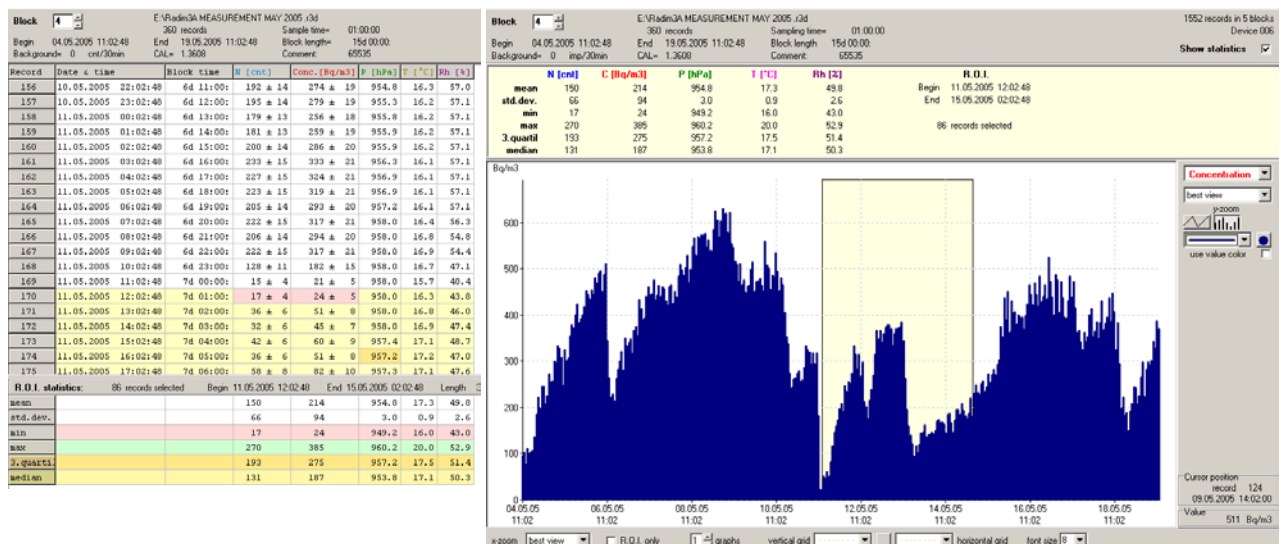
Block 4
E:\Radim3A MEASUREMENT MAY 2005 .r3d
360 records
Sample time= 01:00:00
Begin 04.05.2005 11:02:48
End 19.05.2005 11:02:48
Block length= 15d 00:00
Background= 0 cnt/30min
CAL= 1.3608
Comment: 65535

| Record | Date & time | Block time | N [cnt] | Conc.[Bq/m3] | P [hPa] | T [°C] | Rh [%] |
|---|---|---|---|---|---|---|---|
| 156 | 10.05.2005 22:02:48 | 6d 11:00: | 192 ± 14 | 274 ± 19 | 954.8 | 16.3 | 57.0 |
| 157 | 11.05.2005 23:02:48 | 6d 12:00: | 195 ± 14 | 279 ± 19 | 955.3 | 16.2 | 57.1 |
| 158 | 11.05.2005 00:02:48 | 6d 13:00: | 179 ± 13 | 256 ± 18 | 955.8 | 16.2 | 57.1 |
| 159 | 11.05.2005 01:02:48 | 6d 14:00: | 181 ± 13 | 259 ± 19 | 955.9 | 16.2 | 57.1 |
| 160 | 11.05.2005 02:02:48 | 6d 15:00: | 200 ± 14 | 286 ± 20 | 955.9 | 16.2 | 57.1 |
| 161 | 11.05.2005 03:02:48 | 6d 16:00: | 233 ± 15 | 333 ± 21 | 956.3 | 16.1 | 57.1 |
| 162 | 11.05.2005 04:02:48 | 6d 17:00: | 227 ± 15 | 324 ± 21 | 956.9 | 16.1 | 57.1 |
| 163 | 11.05.2005 05:02:48 | 6d 18:00: | 223 ± 15 | 319 ± 21 | 956.9 | 16.1 | 57.1 |
| 164 | 11.05.2005 06:02:48 | 6d 19:00: | 205 ± 14 | 293 ± 20 | 957.2 | 16.1 | 57.1 |
| 165 | 11.05.2005 07:02:48 | 6d 20:00: | 222 ± 15 | 317 ± 21 | 958.0 | 16.4 | 56.3 |
| 166 | 11.05.2005 08:02:48 | 6d 21:00: | 206 ± 14 | 294 ± 20 | 958.0 | 16.8 | 54.8 |
| 167 | 11.05.2005 09:02:48 | 6d 22:00: | 222 ± 15 | 317 ± 21 | 958.0 | 16.9 | 54.4 |
| 168 | 11.05.2005 10:02:48 | 6d 23:00: | 128 ± 11 | 182 ± 15 | 958.0 | 16.7 | 47.1 |
| 169 | 11.05.2005 11:02:48 | 7d 00:00: | 15 ± 4 | 21 ± 5 | 958.0 | 15.7 | 40.4 |
| 170 | 11.05.2005 12:02:48 | 7d 01:00: | 17 ± 4 | 24 ± 5 | 958.0 | 16.3 | 43.8 |
| 171 | 11.05.2005 13:02:48 | 7d 02:00: | 36 ± 6 | 51 ± 8 | 958.0 | 16.8 | 46.0 |
| 172 | 11.05.2005 14:02:48 | 7d 03:00: | 32 ± 6 | 45 ± 7 | 958.0 | 16.9 | 47.4 |
| 173 | 11.05.2005 15:02:48 | 7d 04:00: | 42 ± 6 | 60 ± 9 | 957.4 | 17.1 | 48.7 |
| 174 | 11.05.2005 16:02:48 | 7d 05:00: | 36 ± 6 | 51 ± 8 | 957.2 | 17.2 | 47.0 |
| 175 | 11.05.2005 17:02:48 | 7d 06:00: | 58 ± 8 | 82 ± 10 | 957.3 | 17.1 | 48.6 |

R.O.I. statistics: 86 records selected Begin 11.05.2005 12:02:48 End 15.05.2005 02:02:48 Length

| | | | | | | | |
|---|---|---|---|---|---|---|---|
| mean | | | 150 | 214 | 954.8 | 17.3 | 49.8 |
| std.dev. | | | 66 | 94 | 3.0 | 0.9 | 2.6 |
| min | | | 17 | 24 | 949.2 | 16.0 | 43.0 |
| max | | | 270 | 385 | 960.2 | 20.0 | 52.9 |
| 3.quarti | | | 193 | 275 | 957.2 | 17.5 | 51.4 |
| median | | | 131 | 187 | 953.8 | 17.1 | 50.3 |

Block 4
E:\Radim3A MEASUREMENT MAY 2005 .r3d
360 records
Sampling time= 01:00:00
Begin 04.05.2005 11:02:48
End 19.05.2005 11:02:48
Block length 15d 00:00:
Background= 0 imp/30min
CAL= 1.3608
Comment: 65535
1552 records in 5 blocks
Device 006
Show statistics

| | N [cnt] | C [Bq/m3] | P [hPa] | T [°C] | Rh [%] |
|---|---|---|---|---|---|
| mean | 150 | 214 | 954.8 | 17.3 | 49.8 |
| std.dev. | 66 | 94 | 3.0 | 0.9 | 2.6 |
| min | 17 | 24 | 949.2 | 16.0 | 43.0 |
| max | 270 | 385 | 960.2 | 20.0 | 52.9 |
| 3.quartil | 193 | 275 | 957.2 | 17.5 | 51.4 |
| median | 131 | 187 | 953.8 | 17.1 | 50.3 |

R.O.I.
Begin 11.05.2005 12:02:48
End 15.05.2005 02:02:48
86 records selected

Bq/m3
600
500
400
300
200
100
04.05.05 11:02
06.05.05 11:02
08.05.05 11:02
10.05.05 11:02
12.05.05 11:02
14.05.05 11:02
16.05.05 11:02
18.05.05 11:02

Concentration
best view
y-zoom
use value color
Cursor position
record 124
09.05.2005 14:02:00
Value 511 Bq/m3

x-zoom best view
R.O.I. only
1 graphs
vertical grid
horizontal grid
font size 8